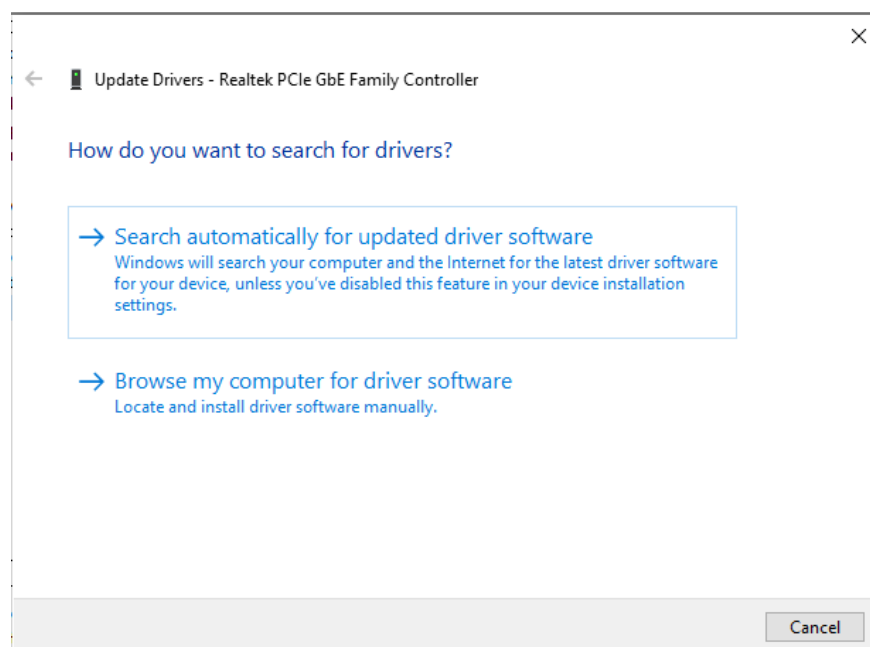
Update Drivers - Realtek PCIe GbE Family Controller

How do you want to search for drivers?

→ Search automatically for updated driver software
Windows will search your computer and the Internet for the latest driver software for your device, unless you've disabled this feature in your device installation settings.

→ Browse my computer for driver software
Locate and install driver software manually.

Cancel